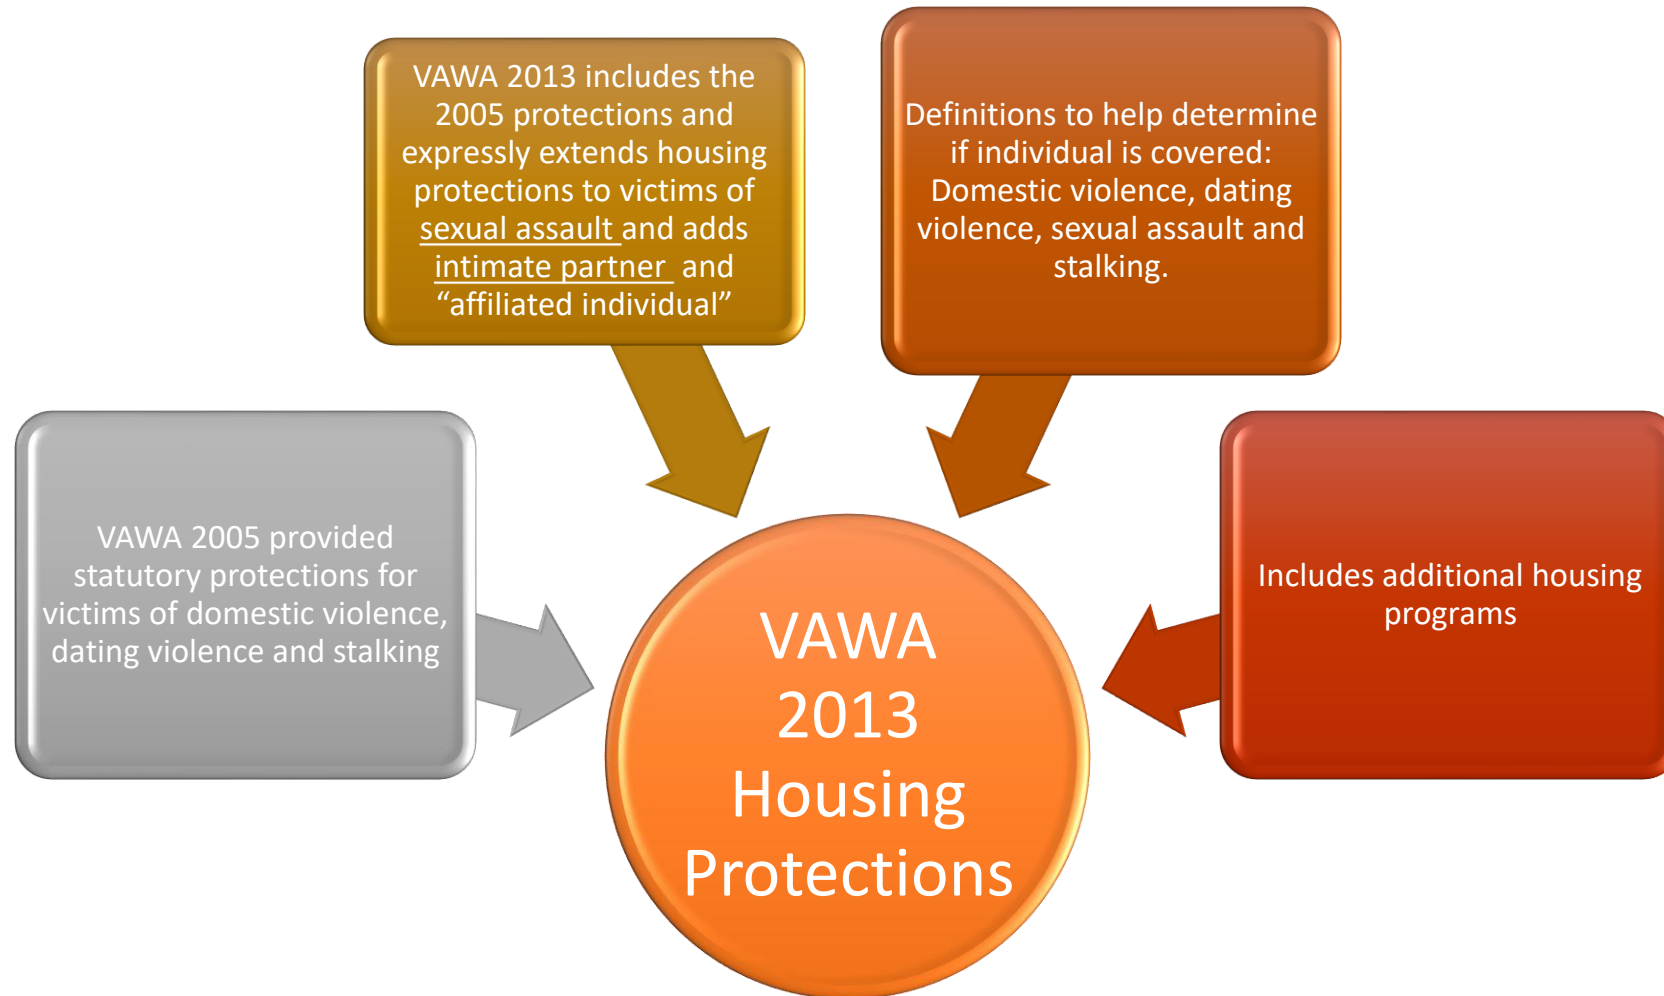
VAWA 2013 includes the 2005 protections and expressly extends housing protections to victims of sexual assault and adds intimate partner and "affiliated individual"

Definitions to help determine if individual is covered: Domestic violence, dating violence, sexual assault and stalking.

VAWA 2005 provided statutory protections for victims of domestic violence, dating violence and stalking

VAWA 2013 Housing Protections

Includes additional housing programs